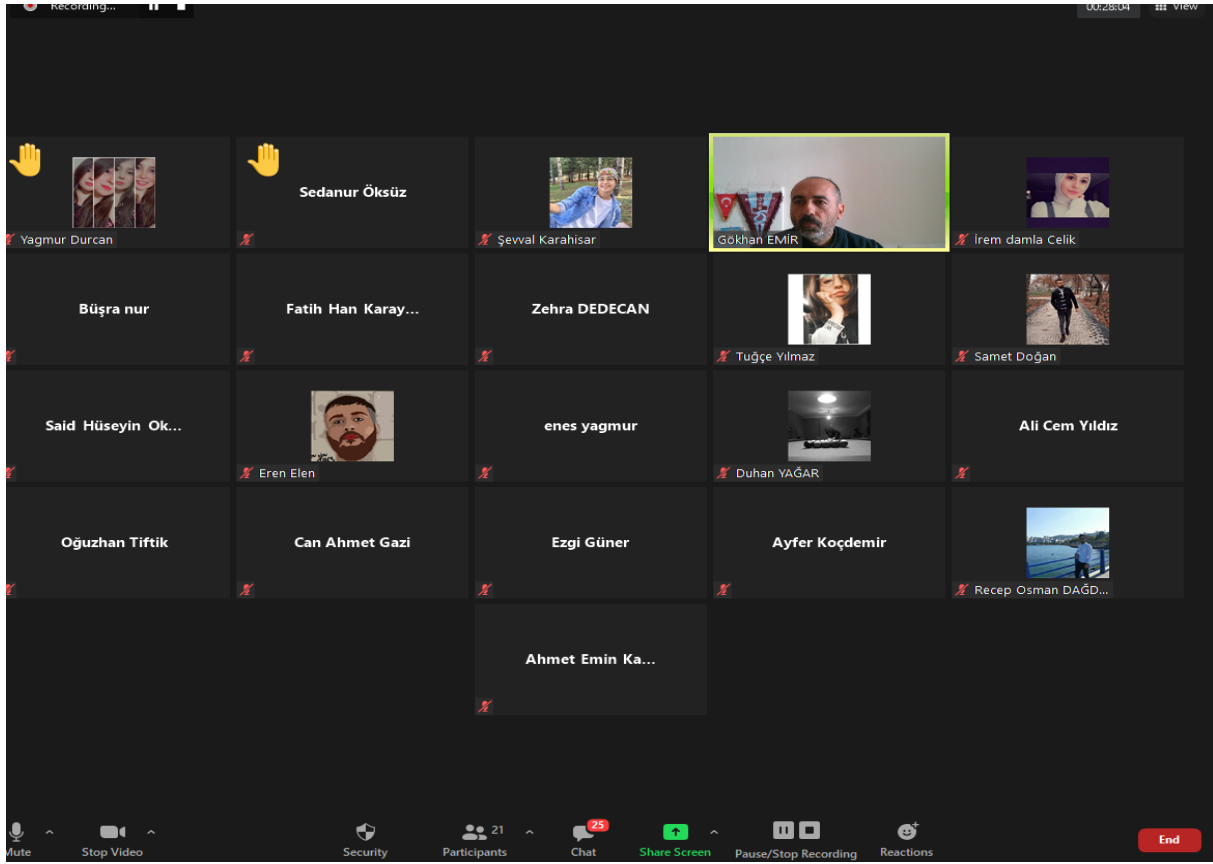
Recording...

00:28:04

View

Yagmur Durcan

Sedanur Öksüz

Şevval Karahisar

Gökhan EMİR

İrem damla Celik

Büşra nur

Fatih Han Karay...

Zehra DEDECAN

Tuğçe Yılmaz

Samet Doğan

Said Hüseyin Ok...

Eren Elen

enes yagmur

Duhan YAĞAR

Ali Cem Yıldız

Oğuzhan Tiftik

Can Ahmet Gazi

Ezgi Güner

Ayfer Koçdemir

Recep Osman DAĞD...

Ahmet Emin Ka...

Mute

Stop Video

Security

21

Participants

25

Chat

Share Screen

Pause/Stop Recording

Reactions

End